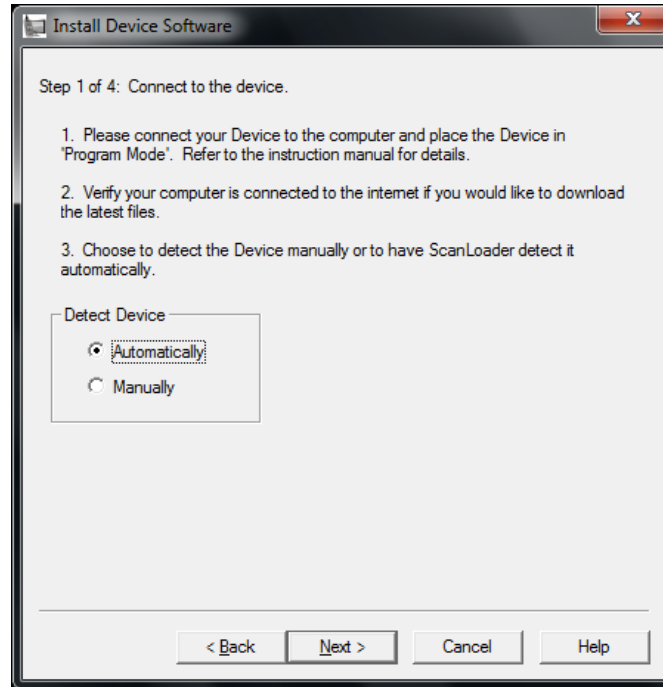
Install Device Software

Step 1 of 4: Connect to the device.

1. Please connect your Device to the computer and place the Device in 'Program Mode'. Refer to the instruction manual for details.

2. Verify your computer is connected to the internet if you would like to download the latest files.

3. Choose to detect the Device manually or to have ScanLoader detect it automatically.

Detect Device

Automatically

Manually

< Back

Next >

Cancel

Help